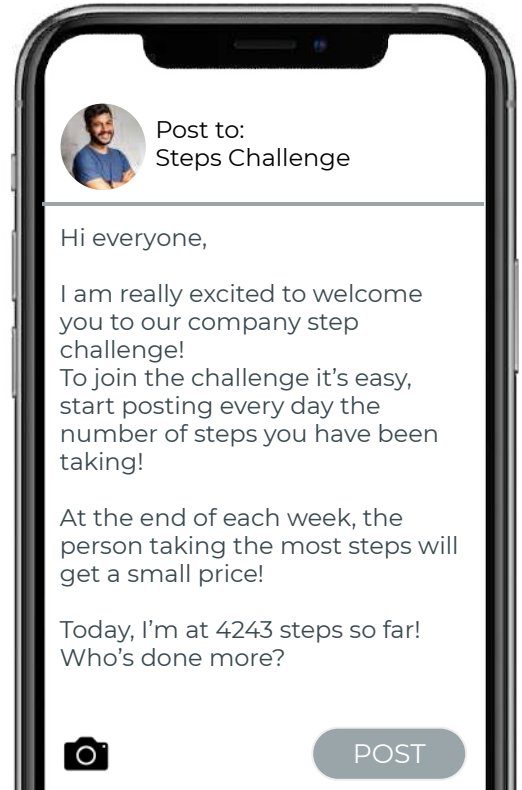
Post to:
Steps Challenge

Hi everyone,

I am really excited to welcome you to our company step challenge!
To join the challenge it's easy, start posting every day the number of steps you have been taking!

At the end of each week, the person taking the most steps will get a small price!

Today, I'm at 4243 steps so far! Who's done more?

POST